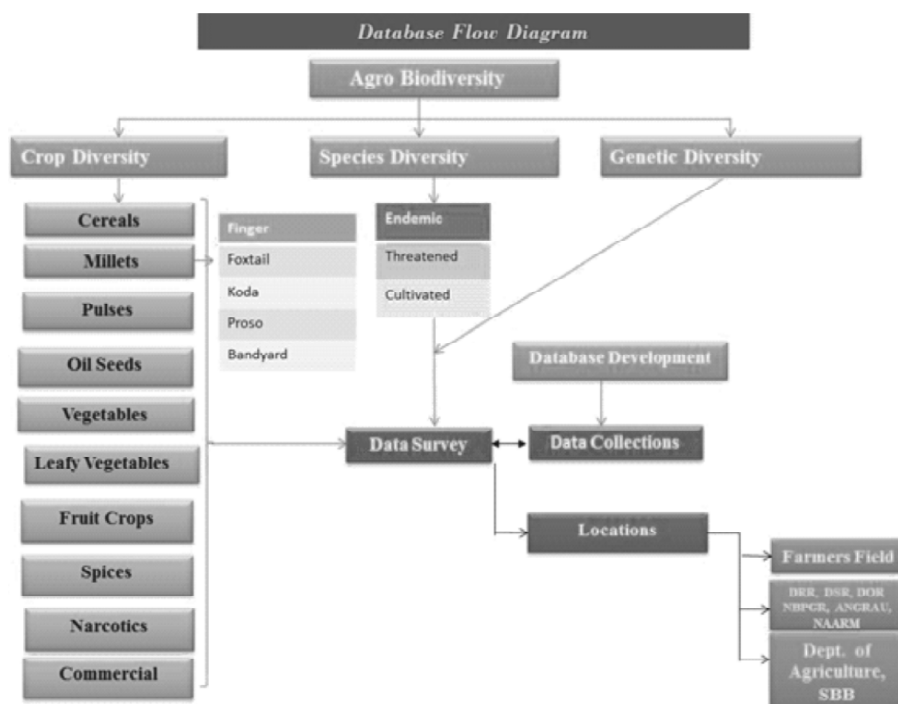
Database Flow Diagram

Agro Biodiversity

Crop Diversity

Species Diversity

Genetic Diversity

Cereals

Millets

Pulses

Oil Seeds

Vegetables

Leafy Vegetables

Fruit Crops

Spices

Narcotics

Commercial

Finger

Foxtail

Koda

Proso

Bandyard

Endemic

Threatened

Cultivated

Database Development

Data Survey

Data Collections

Locations

Farmers Field

DRR, DSR, DOR NBPGR, ANGRAU, NAARM

Dept. of Agriculture, SBB